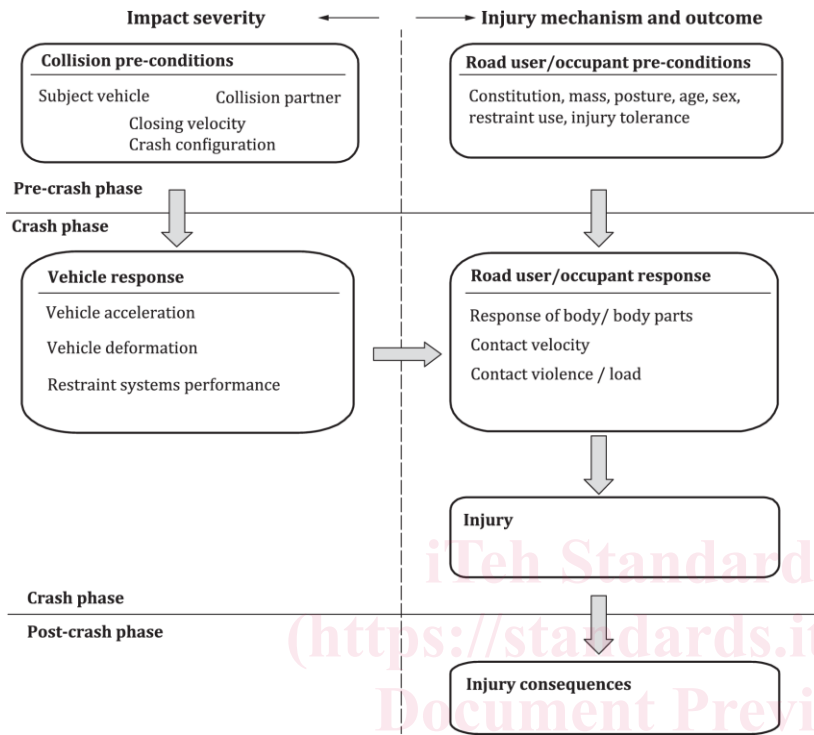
Impact severity

Injury mechanism and outcome

Collision pre-conditions

Subject vehicle

Collision partner

Closing velocity

Crash configuration

Road user/occupant pre-conditions

Constitution, mass, posture, age, sex, restraint use, injury tolerance

Pre-crash phase

Crash phase

Vehicle response

Vehicle acceleration

Vehicle deformation

Restraint systems performance

Road user/occupant response

Response of body/ body parts

Contact velocity

Contact violence / load

Injury

iTeh Standard

Crash phase

Post-crash phase

(https://standards.i

Injury consequences

Document Previ